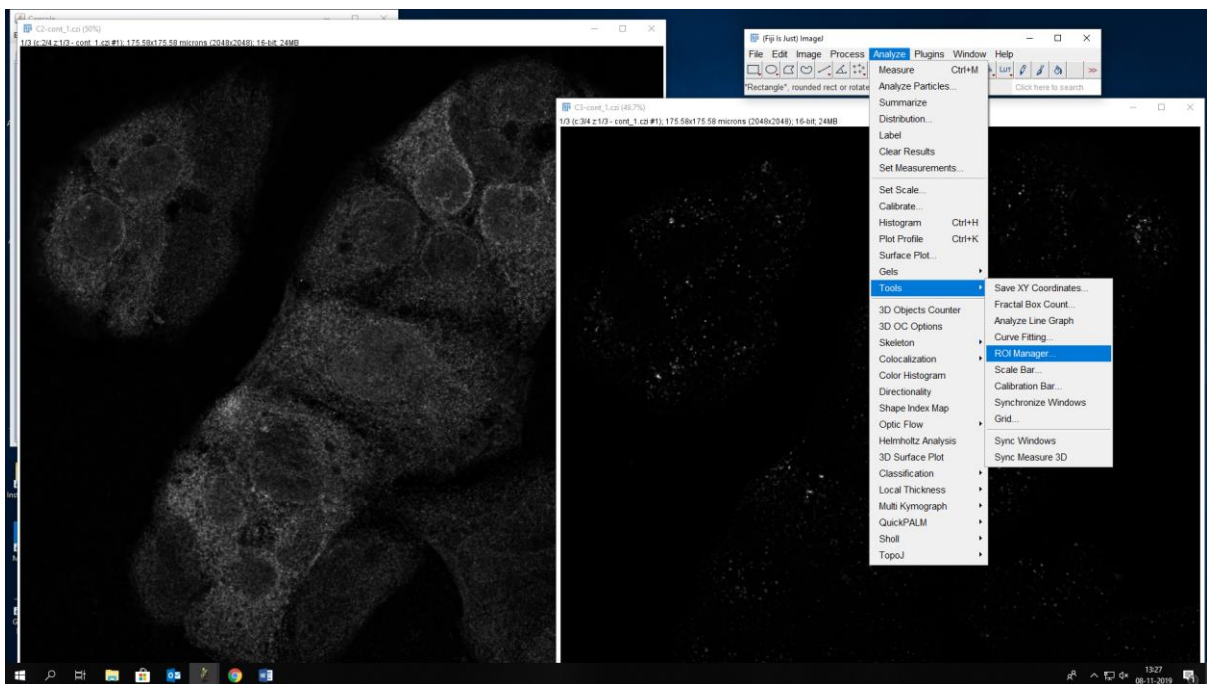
Console

C2-cont_1.czi (50%)

1/3 (c:2/4 z:1/3 - cont_1.czi #1); 175.58x175.58 microns (2048x2048); 16-bit; 24MB

(Fiji Is Just) ImageJ

File Edit Image Process Analyze Plugins Window Help

"Rectangle", rounded rect or rotate

Click here to search

C3-cont_1.czi (49.7%)

1/3 (c:3/4 z:1/3 - cont_1.czi #1); 175.58x175.58 microns (2048x2048); 16-bit; 24MB

Measure Ctrl+M
Analyze Particles...
Summarize
Distribution...
Label
Clear Results
Set Measurements...
Set Scale...
Calibrate...
Histogram Ctrl+H
Plot Profile Ctrl+K
Surface Plot...
Gels
Tools
3D Objects Counter
3D OC Options
Skeleton
Colocalization
Color Histogram
Directionality
Shape Index Map
Optic Flow
Helmholtz Analysis
3D Surface Plot
Classification
Local Thickness
Multi Kymograph
QuickPALM
Sholl
TopoJ

Save XY Coordinates...
Fractal Box Count...
Analyze Line Graph
Curve Fitting...
ROI Manager...
Scale Bar...
Calibration Bar...
Synchronize Windows
Grid...
Sync Windows
Sync Measure 3D

13:27
08-11-2019